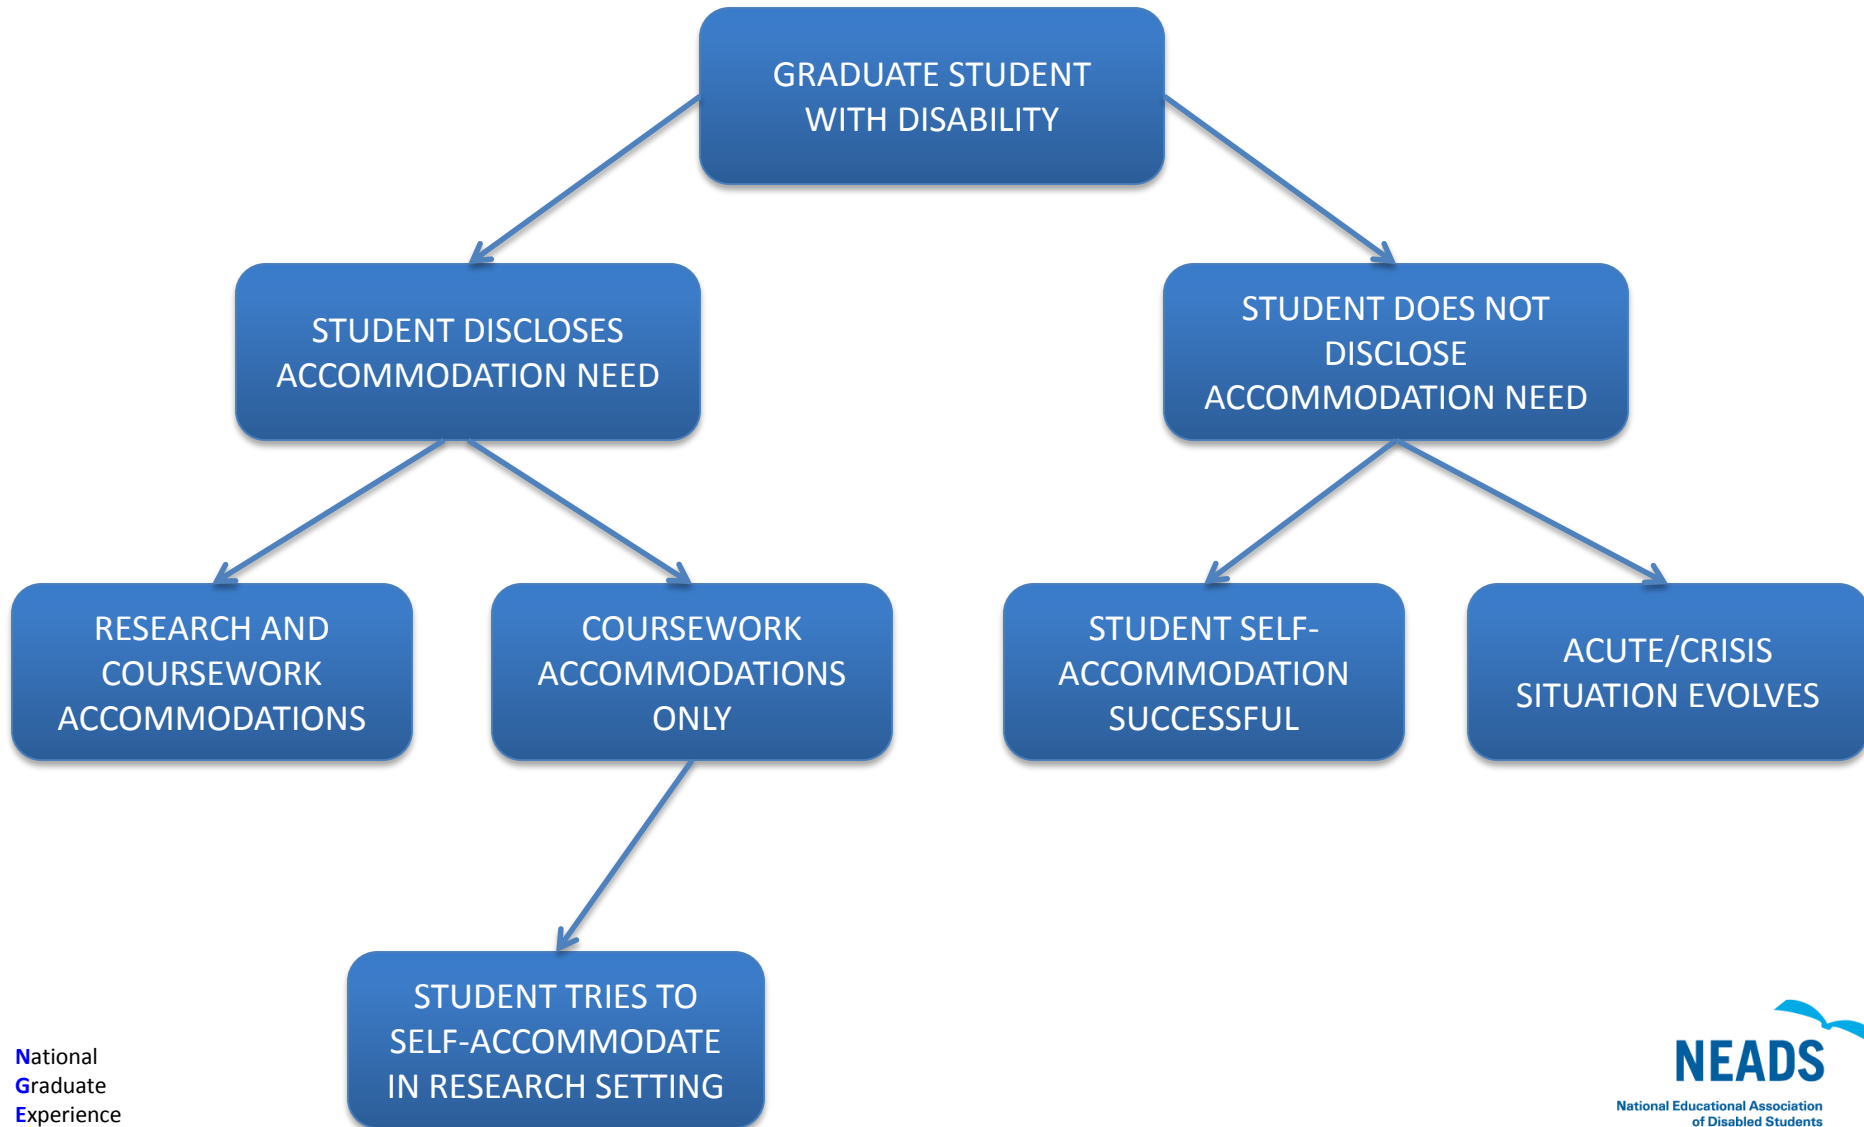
GRADUATE STUDENT WITH DISABILITY

STUDENT DISCLOSES ACCOMMODATION NEED

STUDENT DOES NOT DISCLOSE ACCOMMODATION NEED

RESEARCH AND COURSEWORK ACCOMMODATIONS

COURSEWORK ACCOMMODATIONS ONLY

STUDENT SELF-ACCOMMODATION SUCCESSFUL

ACUTE/CRISIS SITUATION EVOLVES

STUDENT TRIES TO SELF-ACCOMMODATE IN RESEARCH SETTING

National
Graduate
Experience

NEADS
National Educational Association of Disabled Students